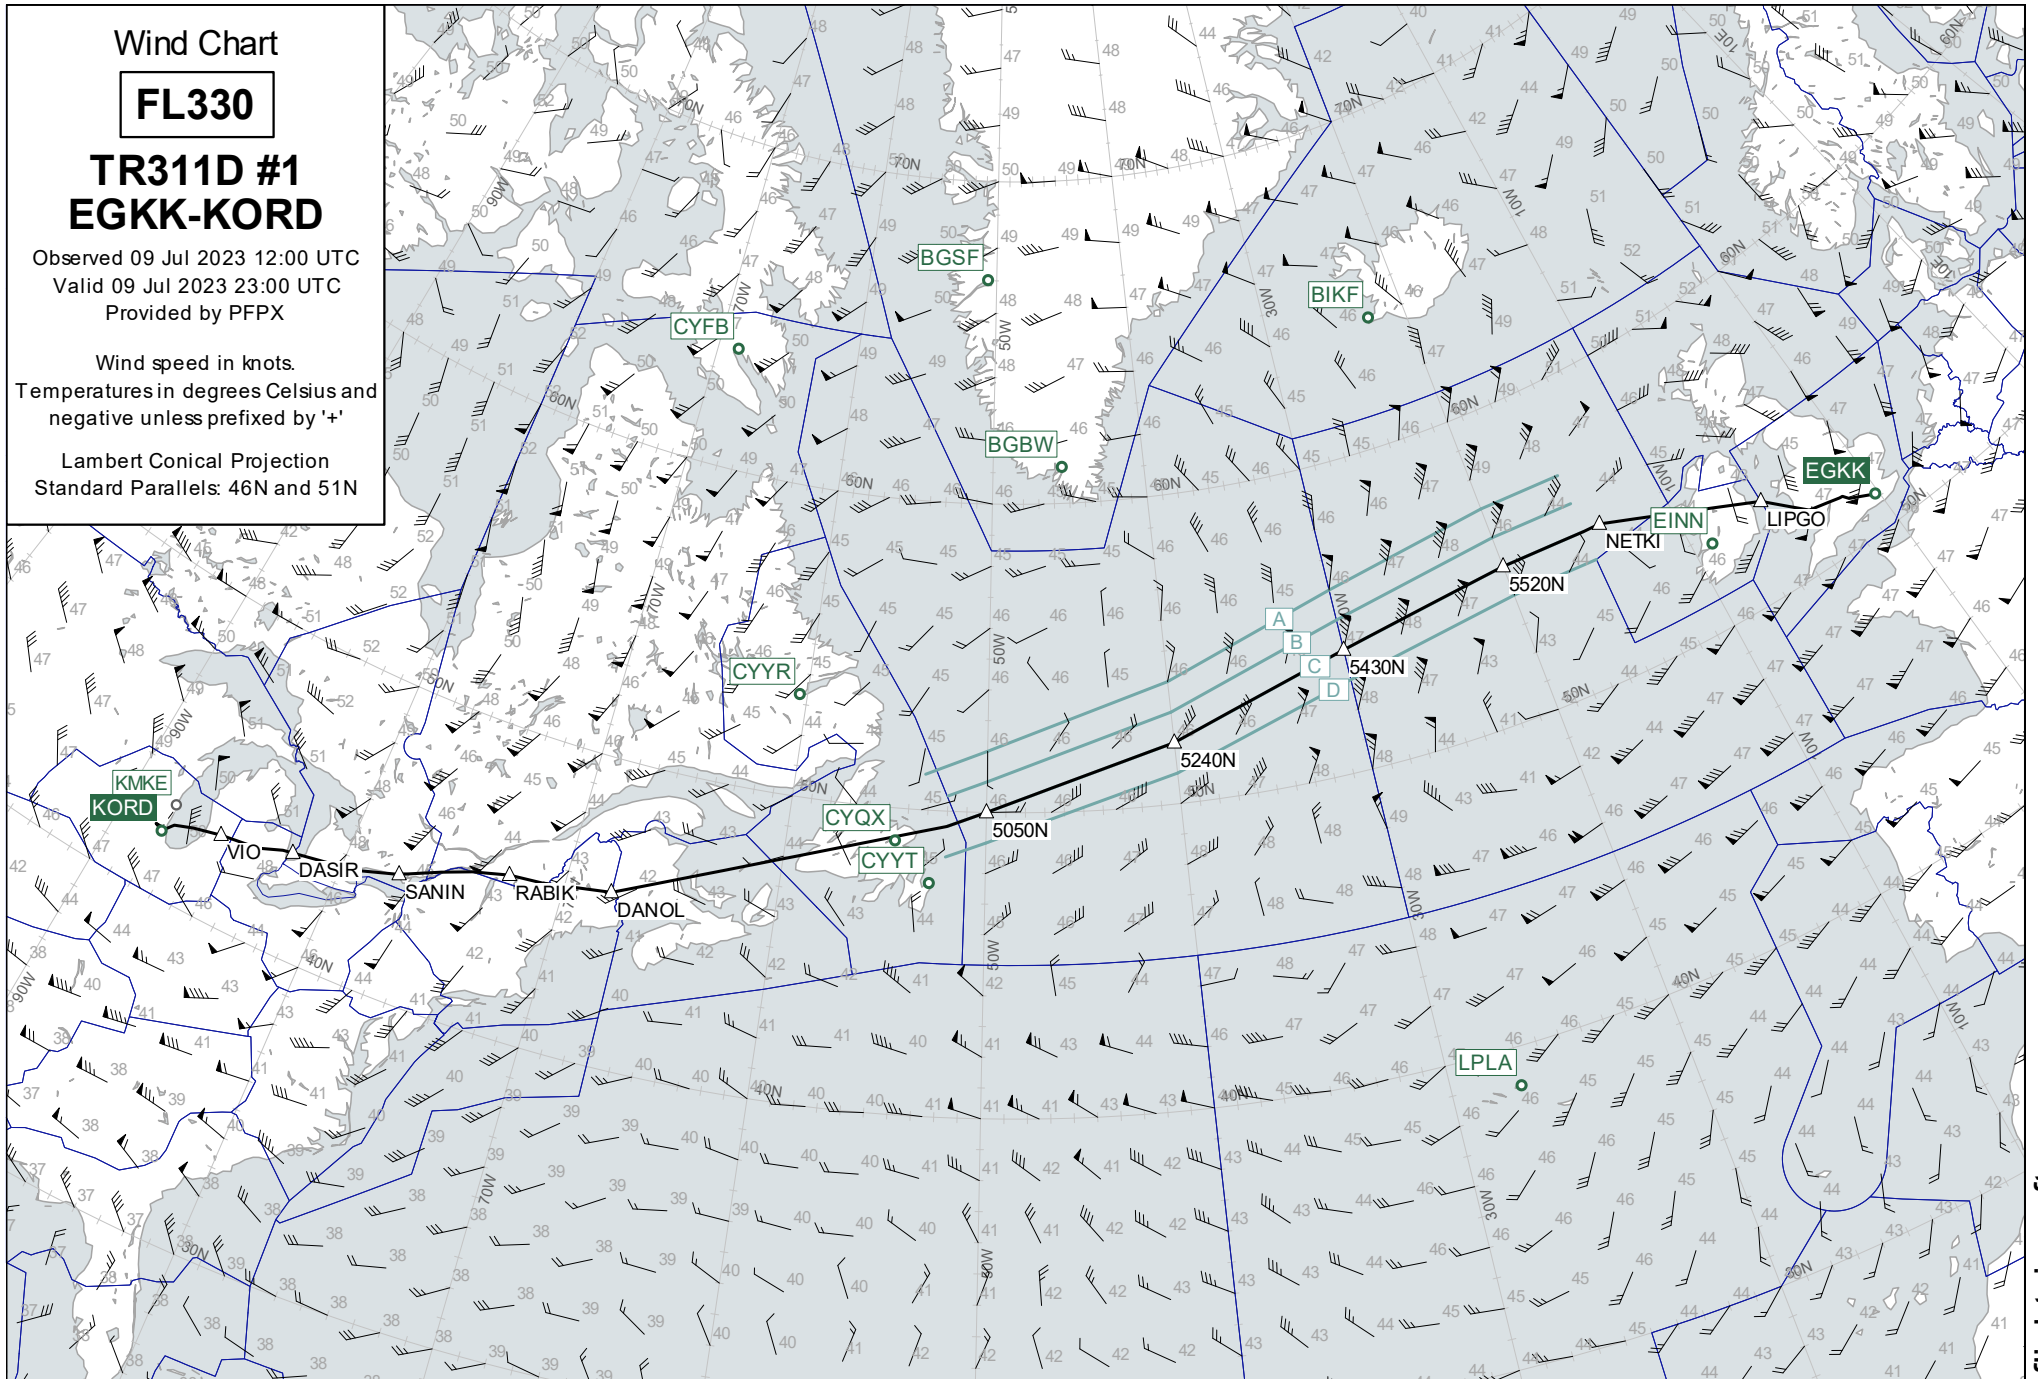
Wind Chart

FL330

TR311D #1
EGKK-KORD

Observed 09 Jul 2023 12:00 UTC
Valid 09 Jul 2023 23:00 UTC
Provided by PFPX

Wind speed in knots.
Temperatures in degrees Celsius and negative unless prefixed by '+'

Lambert Conical Projection
Standard Parallels: 46N and 51N

BGSF
BIKF
CYFB
BGBW
EGKK
EINN
NETKI
LIPGO
5520N
5430N
5240N
5050N
A
B
C
D
CYYR
CYQX
CYYT
KMKE
KORD
VIO
DASIR
SANIN
RABIK
DANOL
LPLA
70N
60N
50N
40N
30N
90W
70W
50W
30W
10W
10E